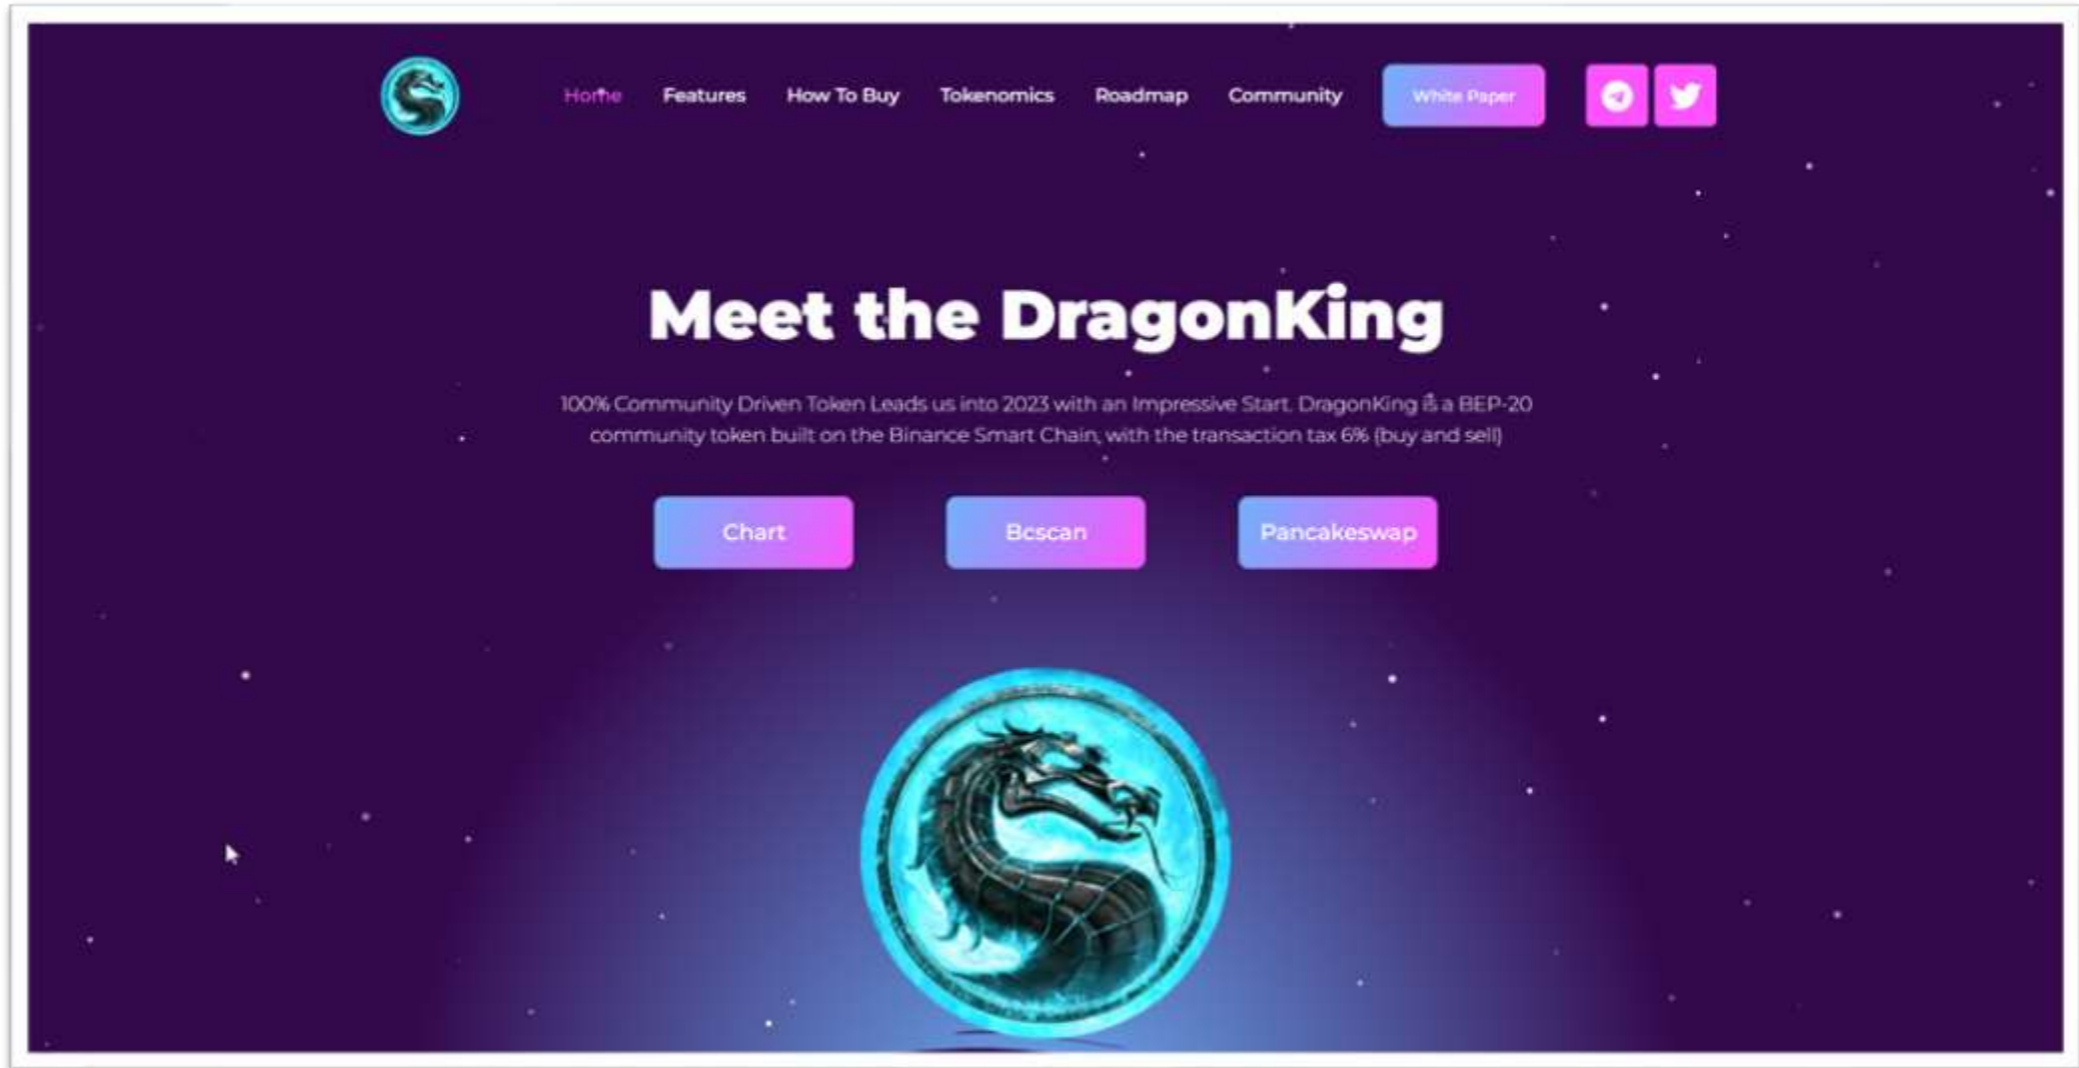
Home Features How To Buy Tokenomics Roadmap Community White Paper

Meet the DragonKing

100% Community Driven Token Leads us into 2023 with an Impressive Start. DragonKing is a BEP-20 community token built on the Binance Smart Chain, with the transaction tax 6% (buy and sell)

Chart

Bcscan

Pancakeswap